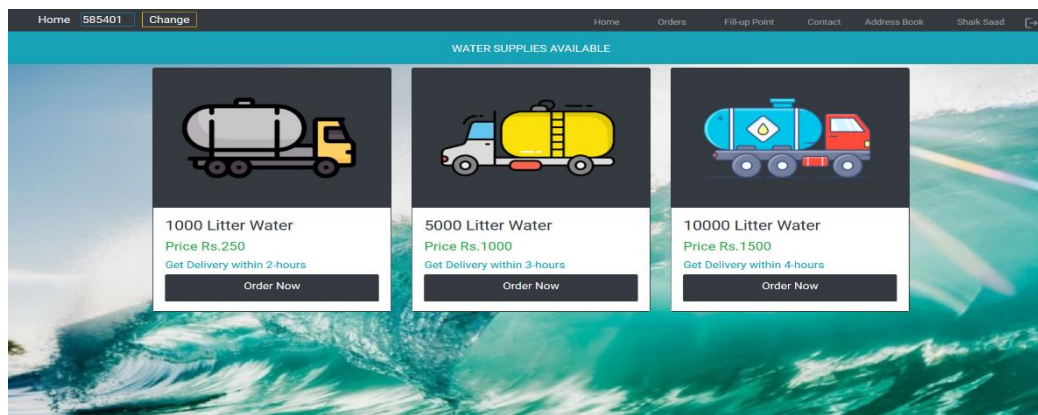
Home 585401 Change

Home Orders Fill-up Point Contact Address Book Shaik Saad

WATER SUPPLIES AVAILABLE

1000 Litter Water
Price Rs.250
Get Delivery within 2-hours
Order Now

5000 Litter Water
Price Rs.1000
Get Delivery within 3-hours
Order Now

10000 Litter Water
Price Rs.1500
Get Delivery within 4-hours
Order Now